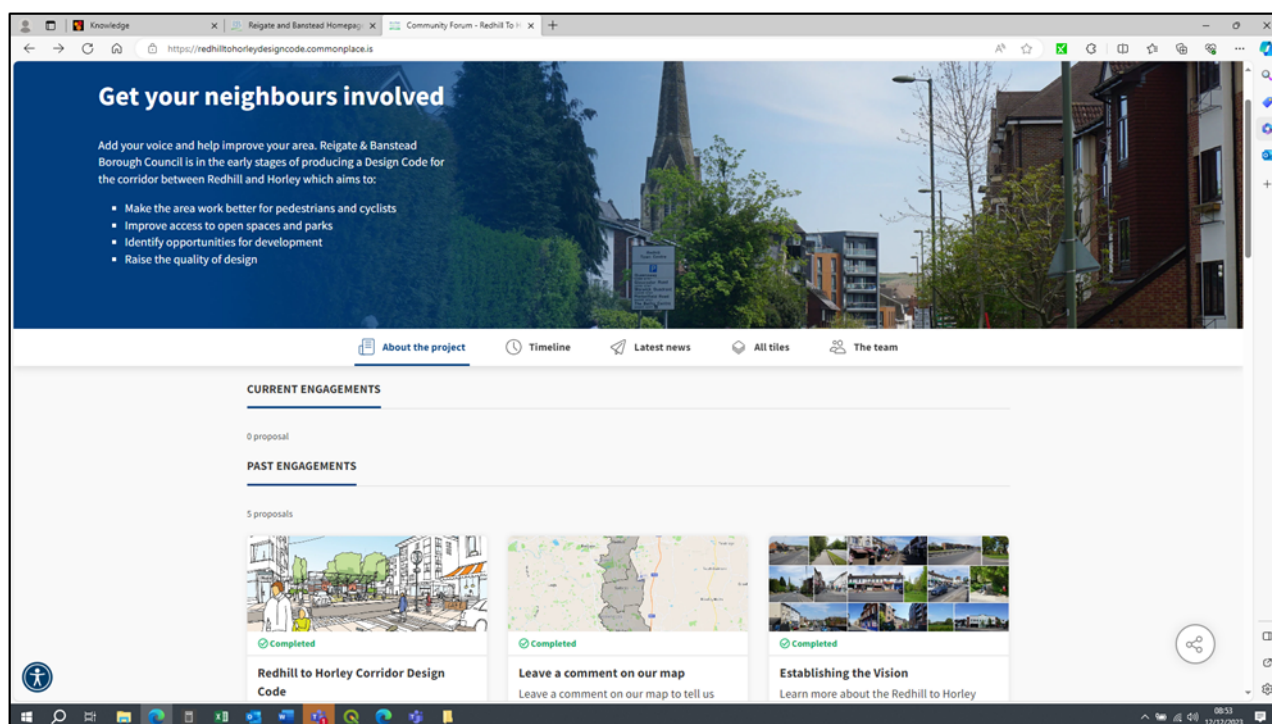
Knowledge
Reigate and Banstead Homepag
Community Forum - Redhill To H
https://redhilltohorleydesigncode.commonplace.is

Get your neighbours involved

Add your voice and help improve your area. Reigate & Banstead Borough Council is in the early stages of producing a Design Code for the corridor between Redhill and Horley which aims to:

- Make the area work better for pedestrians and cyclists
- Improve access to open spaces and parks
- Identify opportunities for development
- Raise the quality of design

About the project
Timeline
Latest news
All tiles
The team

CURRENT ENGAGEMENTS

0 proposal

PAST ENGAGEMENTS

5 proposals

Completed
Redhill to Horley Corridor Design Code

Completed
Leave a comment on our map
Leave a comment on our map to tell us

Completed
Establishing the Vision
Learn more about the Redhill to Horley

08:53
12/12/2023